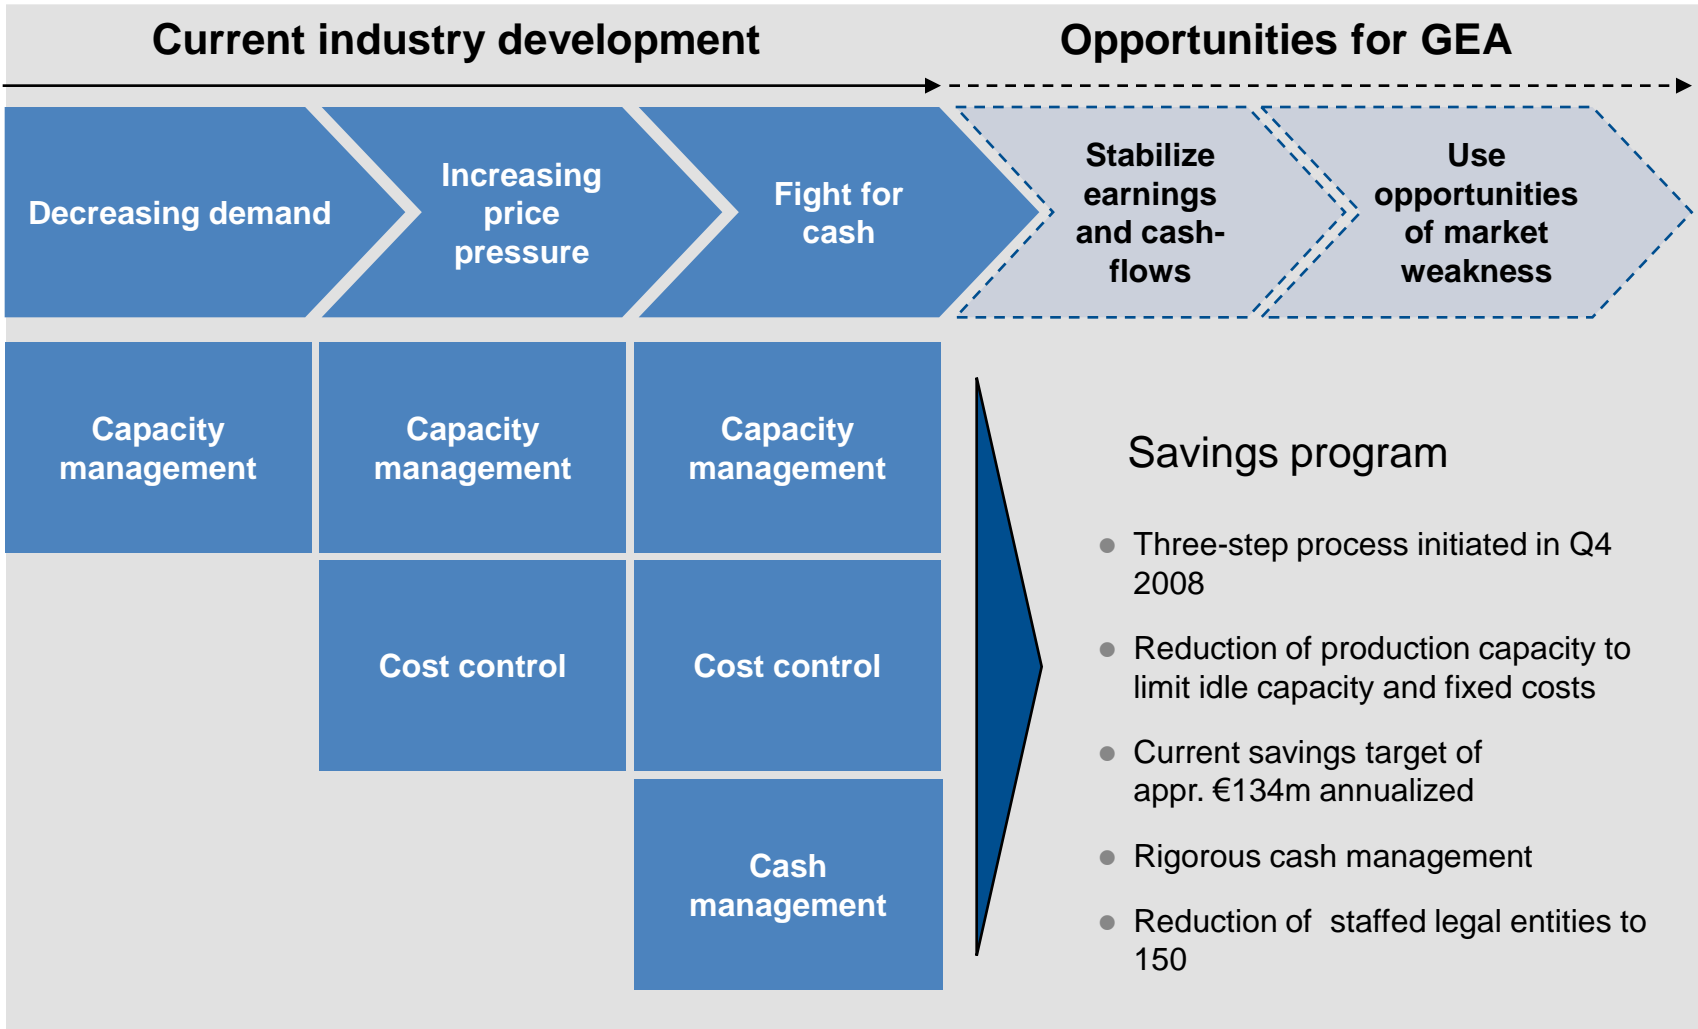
Current industry development

Opportunities for GEA

Decreasing demand

Increasing price pressure

Fight for cash

Stabilize earnings and cash-flows

Use opportunities of market weakness

Capacity management

Capacity management

Capacity management

Cost control

Cost control

Cash management

Savings program

- Three-step process initiated in Q4 2008
- Reduction of production capacity to limit idle capacity and fixed costs
- Current savings target of appr. €134m annualized
- Rigorous cash management
- Reduction of staffed legal entities to 150